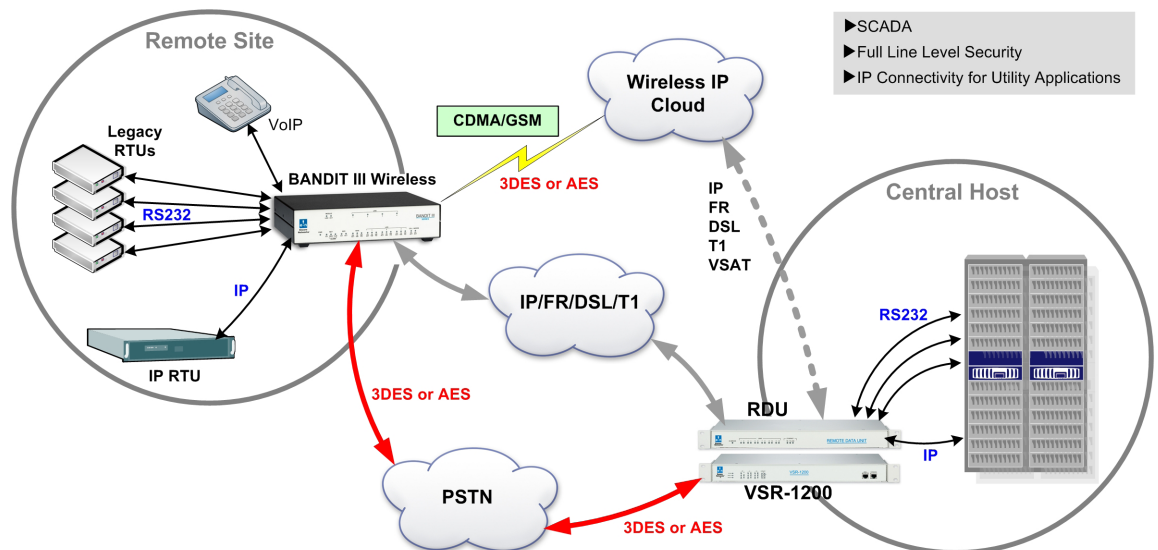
▶SCADA
▶Full Line Level Security
▶IP Connectivity for Utility Applications

Remote Site

VoIP

Legacy RTUs

RS232

IP

IP RTU

BANDIT III Wireless

CDMA/GSM

3DES or AES

Wireless IP Cloud

IP
FR
DSL
T1
VSAT

IP/FR/DSL/T1

3DES or AES

PSTN

3DES or AES

Central Host

RS232

RDU

IP

VSR-1200